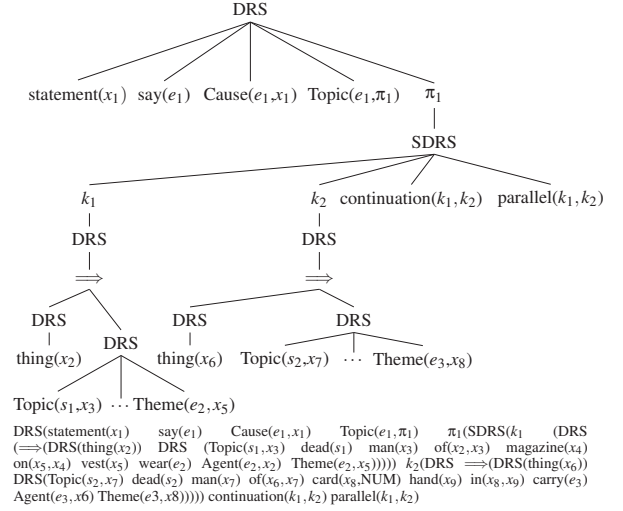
DRS

statement($x_1$) say($e_1$) Cause($e_1$,$x_1$) Topic($e_1$,$\pi_1$) $\pi_1$

SDRS

$k_1$ $k_2$ continuation($k_1$,$k_2$) parallel($k_1$,$k_2$)

DRS DRS

$\Longrightarrow$ $\Longrightarrow$

DRS DRS DRS DRS

thing($x_2$) thing($x_6$) Topic($s_2$,$x_7$) $\cdots$ Theme($e_3$,$x_8$)

Topic($s_1$,$x_3$) $\cdots$ Theme($e_2$,$x_5$)

DRS(statement($x_1$) say($e_1$) Cause($e_1$,$x_1$) Topic($e_1$,$\pi_1$) $\pi_1$(SDRS($k_1$ (DRS ($\Longrightarrow$(DRS(thing($x_2$)) DRS (Topic($s_1$,$x_3$) dead($s_1$) man($x_3$) of($x_2$,$x_3$) magazine($x_4$) on($x_5$,$x_4$) vest($x_5$) wear($e_2$) Agent($e_2$,$x_2$) Theme($e_2$,$x_5$))))) $k_2$(DRS $\Longrightarrow$(DRS(thing($x_6$)) DRS(Topic($s_2$,$x_7$) dead($s_2$) man($x_7$) of($x_6$,$x_7$) card($x_8$,NUM) hand($x_9$) in($x_8$,$x_9$) carry($e_3$) Agent($e_3$,$x6$) Theme($e3$,$x8$))))) continuation($k_1$,$k_2$) parallel($k_1$,$k_2$)